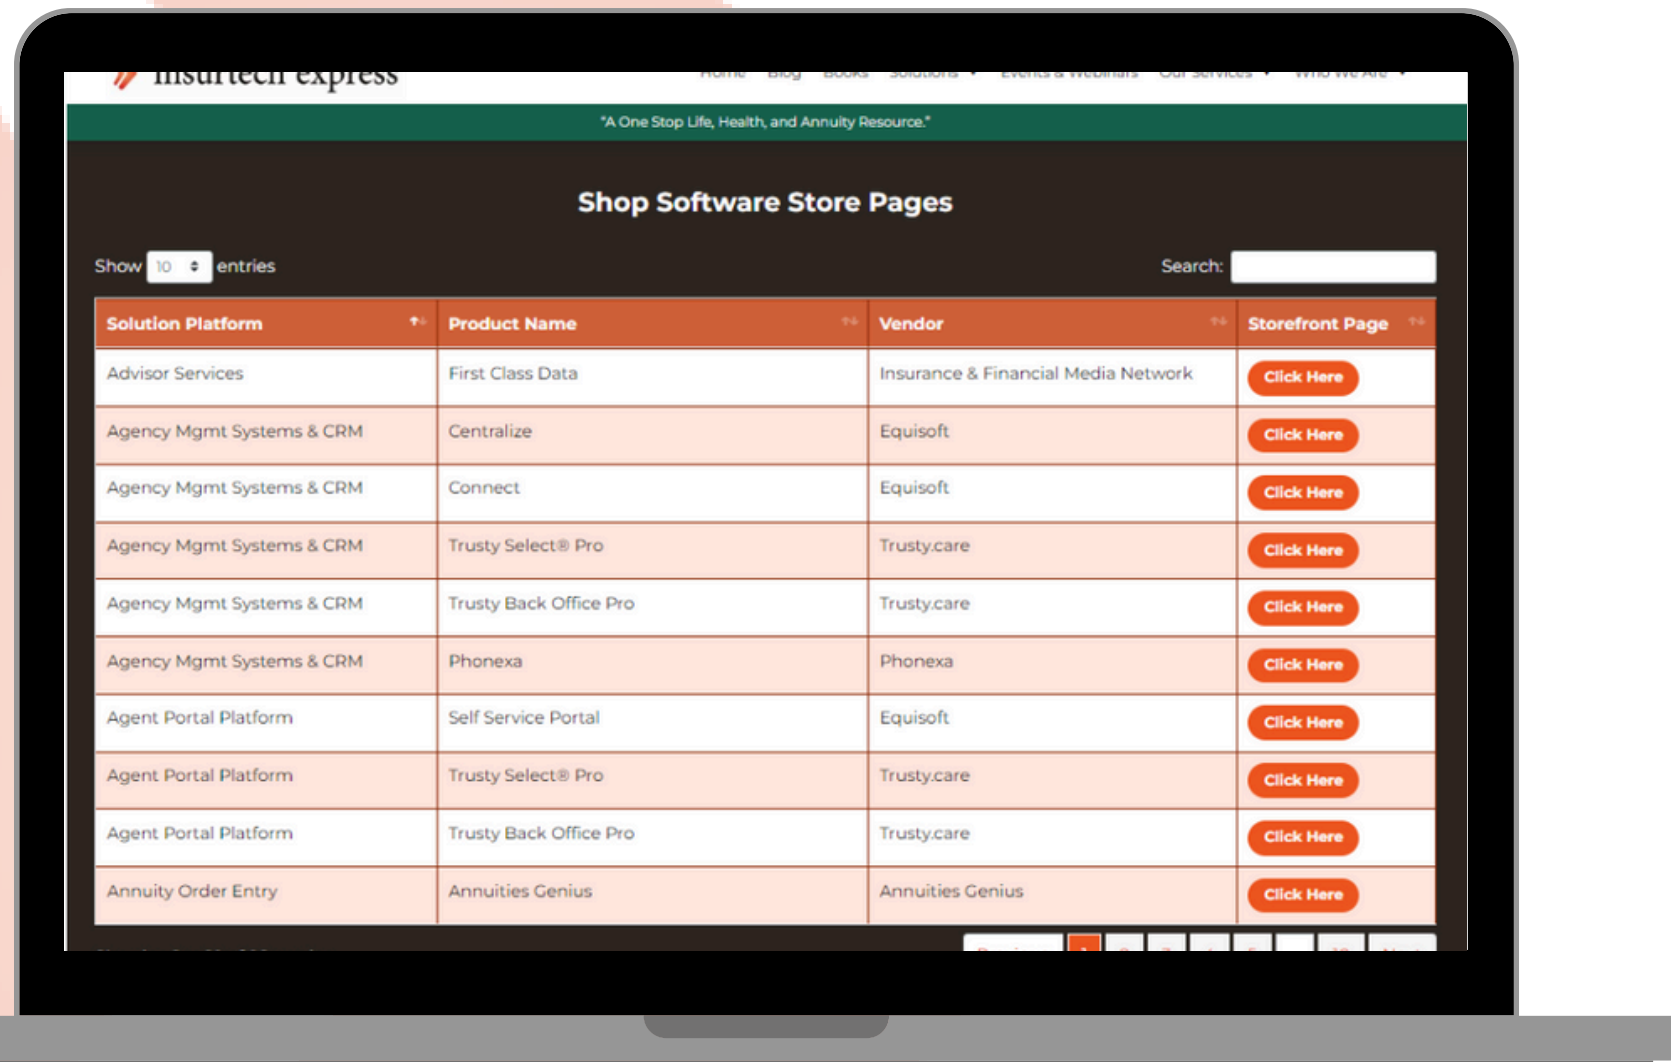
insurtech express

Home Blog Books Solutions Events & Webinars Our Services Who We Are

"A One Stop Life, Health, and Annuity Resource."

Shop Software Store Pages

Show 10 entries

Search:

| Solution Platform | Product Name | Vendor | Storefront Page |
|---|---|---|---|
| Advisor Services | First Class Data | Insurance & Financial Media Network | Click Here |
| Agency Mgmt Systems & CRM | Centralize | Equisoft | Click Here |
| Agency Mgmt Systems & CRM | Connect | Equisoft | Click Here |
| Agency Mgmt Systems & CRM | Trusty Select® Pro | Trusty.care | Click Here |
| Agency Mgmt Systems & CRM | Trusty Back Office Pro | Trusty.care | Click Here |
| Agency Mgmt Systems & CRM | Phonexa | Phonexa | Click Here |
| Agent Portal Platform | Self Service Portal | Equisoft | Click Here |
| Agent Portal Platform | Trusty Select® Pro | Trusty.care | Click Here |
| Agent Portal Platform | Trusty Back Office Pro | Trusty.care | Click Here |
| Annuity Order Entry | Annuities Genius | Annuities Genius | Click Here |

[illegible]